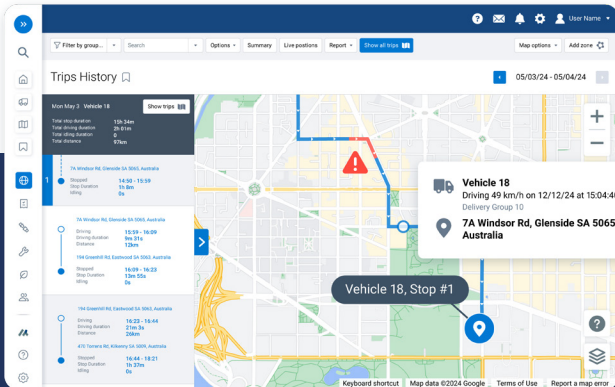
User Name

Filter by group... Search Options Summary Live positions Report Show all trips Map options Add zone

Trips History

05/03/24 - 05/04/24

Mon May 3 Vehicle 18 Show trips

Total stop duration 15h 34m
Total driving duration 2h 01m
Total idling duration 0
Total distance 97km

1 7A Windsor Rd, Glenside SA 5065, Australia
Stopped 14:50 - 15:59
Stop Duration 1h 8m
Idling 0s

7A Windsor Rd, Glenside SA 5065, Australia
Driving 15:59 - 16:09
Driving duration 9m 31s
Distance 12km

19 Greenhill Rd, Eastwood SA 5063, Australia
Stopped 16:09 - 16:23
Stop Duration 13m 55s
Idling 0s

19 Greenhill Rd, Eastwood SA 5063, Australia
Driving 16:22 - 16:44
Driving duration 21m 3s
Distance 26km

470 Torrens Rd, Kilkenny SA 5009, Australia
Stopped 16:44 - 18:21
Stop Duration 1h 37m
Idling 0s

Vehicle 18
Driving 49 km/h on 12/12/24 at 15:04:4
Delivery Group 10
7A Windsor Rd, Glenside SA 5065
Australia

Vehicle 18, Stop #1

Keyboard shortcut Map data ©2024 Google Terms of Use Report a map error